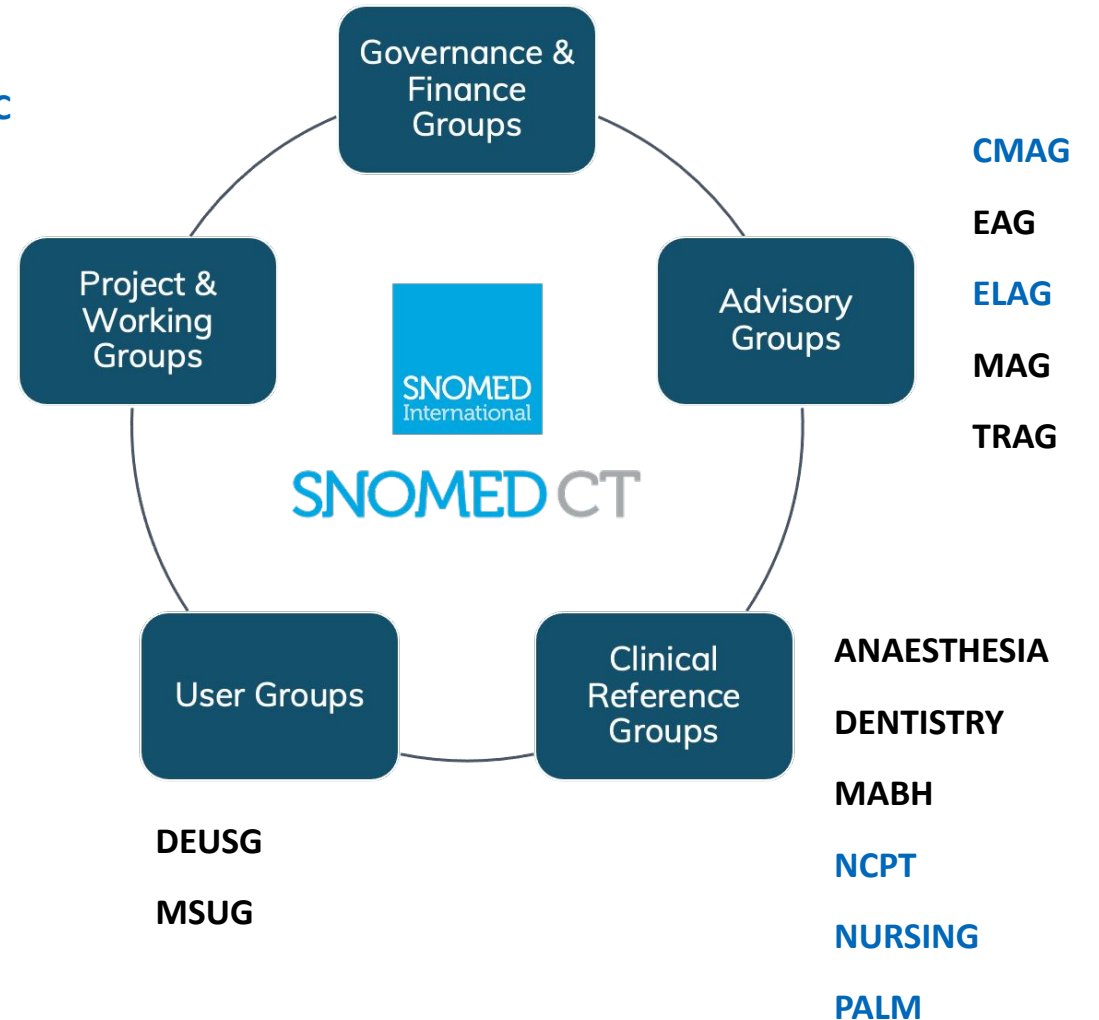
C

Governance & Finance Groups

CMAG

EAG

ELAG

MAG

TRAG

Project & Working Groups

Advisory Groups

SNOMED International

SNOMED CT

User Groups

Clinical Reference Groups

ANAESTHESIA

DENTISTRY

MABH

NCPT

NURSING

PALM

DEUSG

MSUG